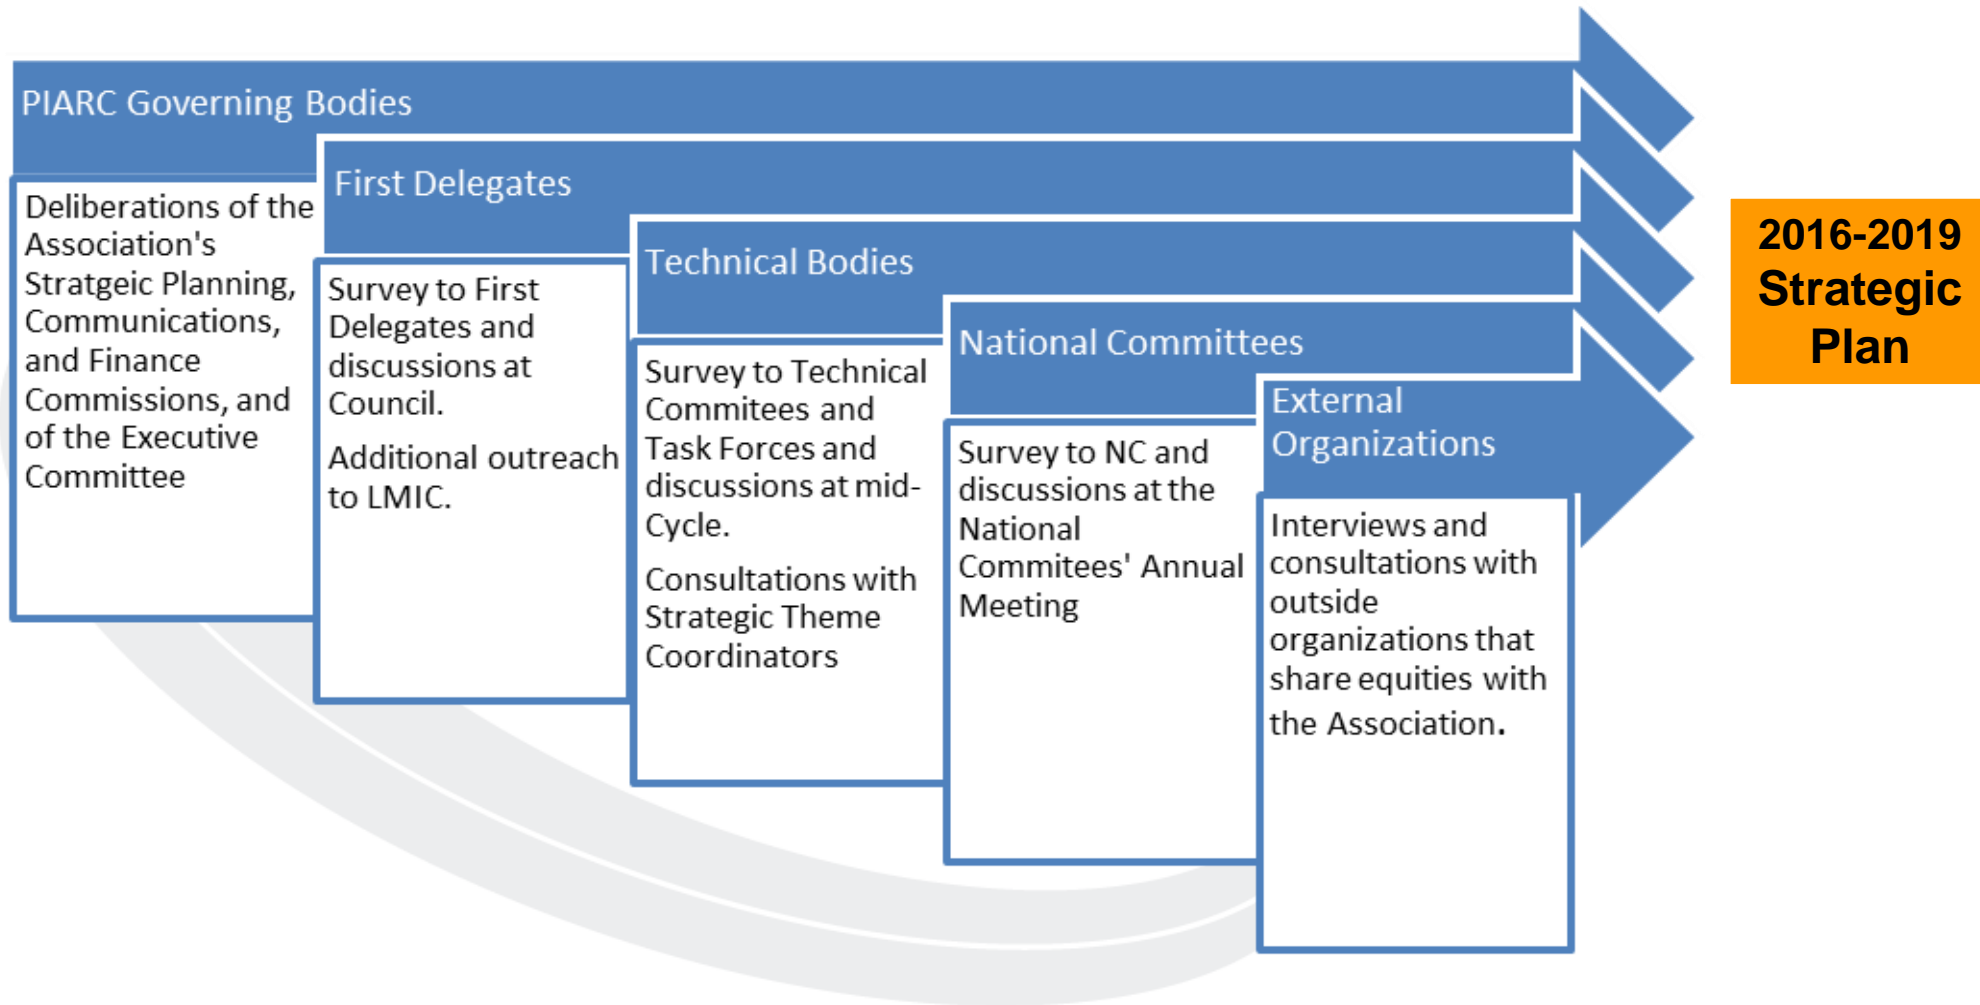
PIARC Governing Bodies

Deliberations of the Association's Stratgeic Planning, Communications, and Finance Commissions, and of the Executive Committee

First Delegates

Survey to First Delegates and discussions at Council.

Additional outreach to LMIC.

Technical Bodies

Survey to Technical Commitees and Task Forces and discussions at mid-Cycle.

Consultations with Strategic Theme Coordinators

National Committees

Survey to NC and discussions at the National Commitees' Annual Meeting

External Organizations

Interviews and consultations with outside organizations that share equities with the Association.

2016-2019 Strategic Plan